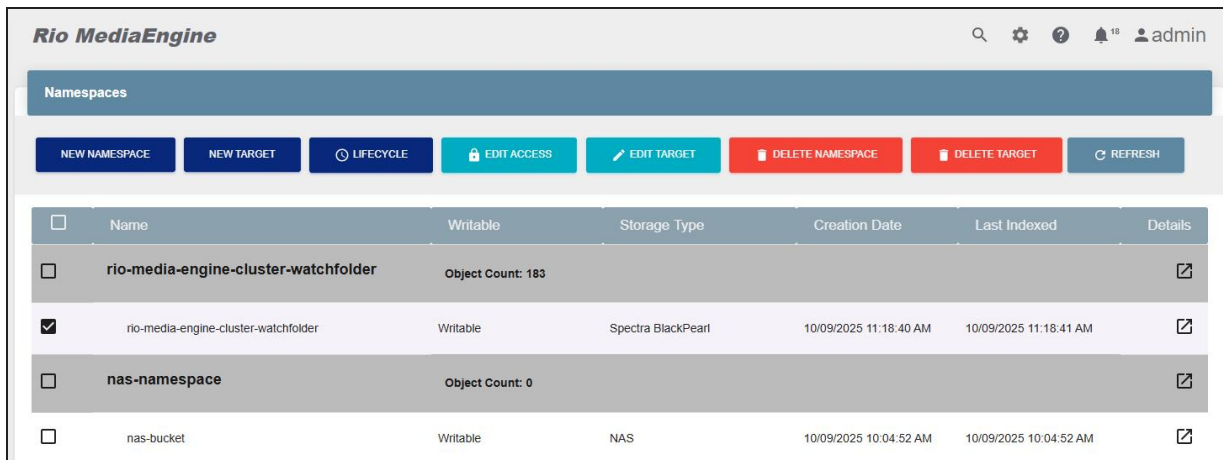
Rio MediaEngine

18 admin

Namespaces

NEW NAMESPACE NEW TARGET LIFECYCLE EDIT ACCESS EDIT TARGET DELETE NAMESPACE DELETE TARGET REFRESH

| | Name | Writable | Storage Type | Creation Date | Last Indexed | Details |
|---|---|---|---|---|---|---|
| | rio-media-engine-cluster-watchfolder | Object Count: 183 | | | | |
| | rio-media-engine-cluster-watchfolder | Writable | Spectra BlackPearl | 10/09/2025 11:18:40 AM | 10/09/2025 11:18:41 AM | |
| | nas-namespace | Object Count: 0 | | | | |
| | nas-bucket | Writable | NAS | 10/09/2025 10:04:52 AM | 10/09/2025 10:04:52 AM | |